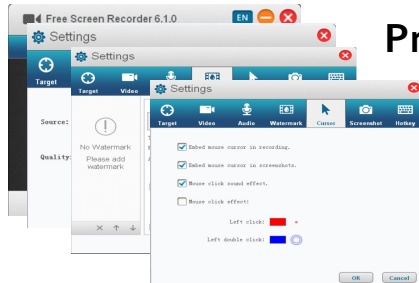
Free Screen Recorder 6.1.0
EN

Pr

Settings

Target

Source:

Quality

Settings

Target
Video

No Watermark
Please add watermark

Settings

Target
Video
Audio
Watermark
Cursor
Screenshot
Hotkey

Embed mouse cursor in recording.
Embed mouse cursor in screenshots.
Mouse click sound effect.
Mouse click effect:

Left click:
Left double click:

OK
Cancel